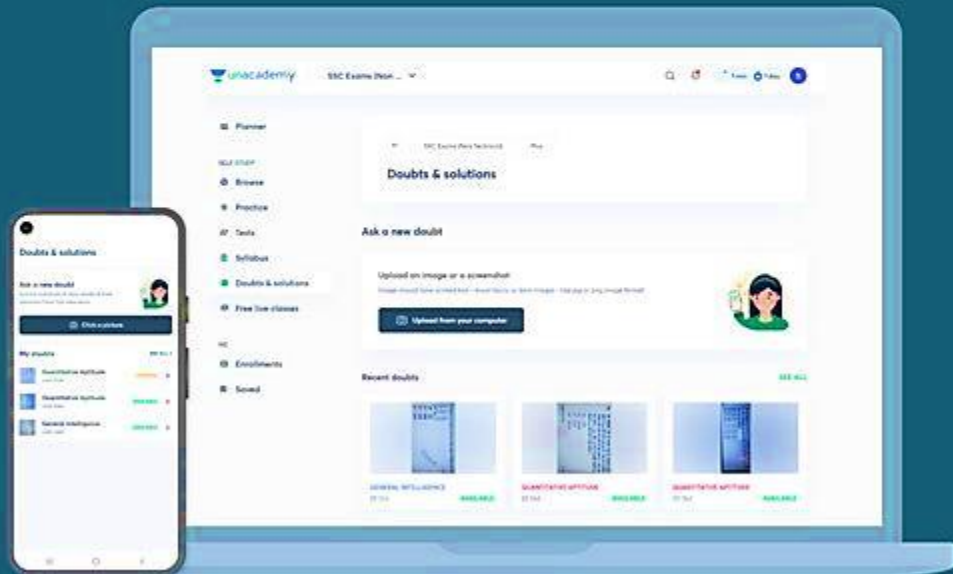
unacademy SSC Exams (Non ...

Planner
SELF STUDY
Browse
Practice
Tests
Syllabus
Doubts & solutions
Free live classes
Enrollments
Saved

SSC Exams (Non Technical) Plus
Doubts & solutions

Ask a new doubt

Upload an image or a screenshot
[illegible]

Upload from your computer

Recent doubts SEE ALL

GENERAL INTELLIGENCE AVAILABLE
QUANTITATIVE APTITUDE AVAILABLE
QUANTITATIVE APTITUDE AVAILABLE

Doubts & solutions
Ask a new doubt
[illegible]
Click a picture
My doubts SEE ALL
Quantitative Aptitude
Quantitative Aptitude AVAILABLE
General Intelligence AVAILABLE